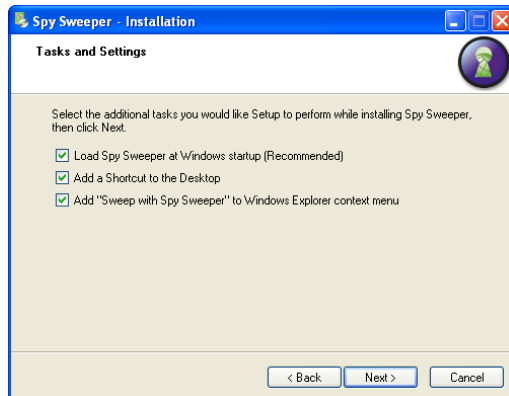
Spy Sweeper - Installation

Tasks and Settings

Select the additional tasks you would like Setup to perform while installing Spy Sweeper, then click Next.

Load Spy Sweeper at Windows startup (Recommended)

Add a Shortcut to the Desktop

Add "Sweep with Spy Sweeper" to Windows Explorer context menu

< Back
Next >
Cancel